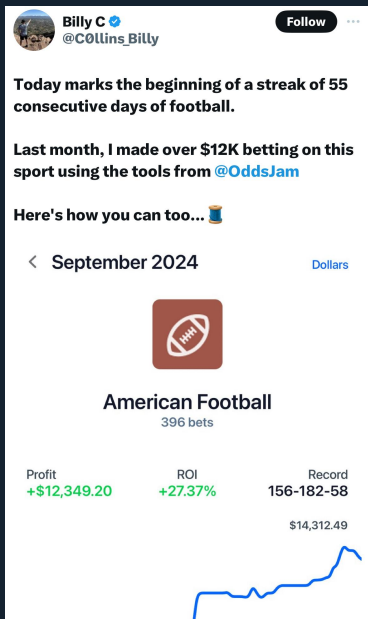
Billy C
@C0llins_Billy

Follow

Today marks the beginning of a streak of 55 consecutive days of football.

Last month, I made over $12K betting on this sport using the tools from @OddsJam

Here's how you can too... 🧵

< September 2024

Dollars

American Football
396 bets

| Profit | ROI | Record |
|---|---|---|
| +$12,349.20 | +27.37% | 156-182-58 |

$14,312.49